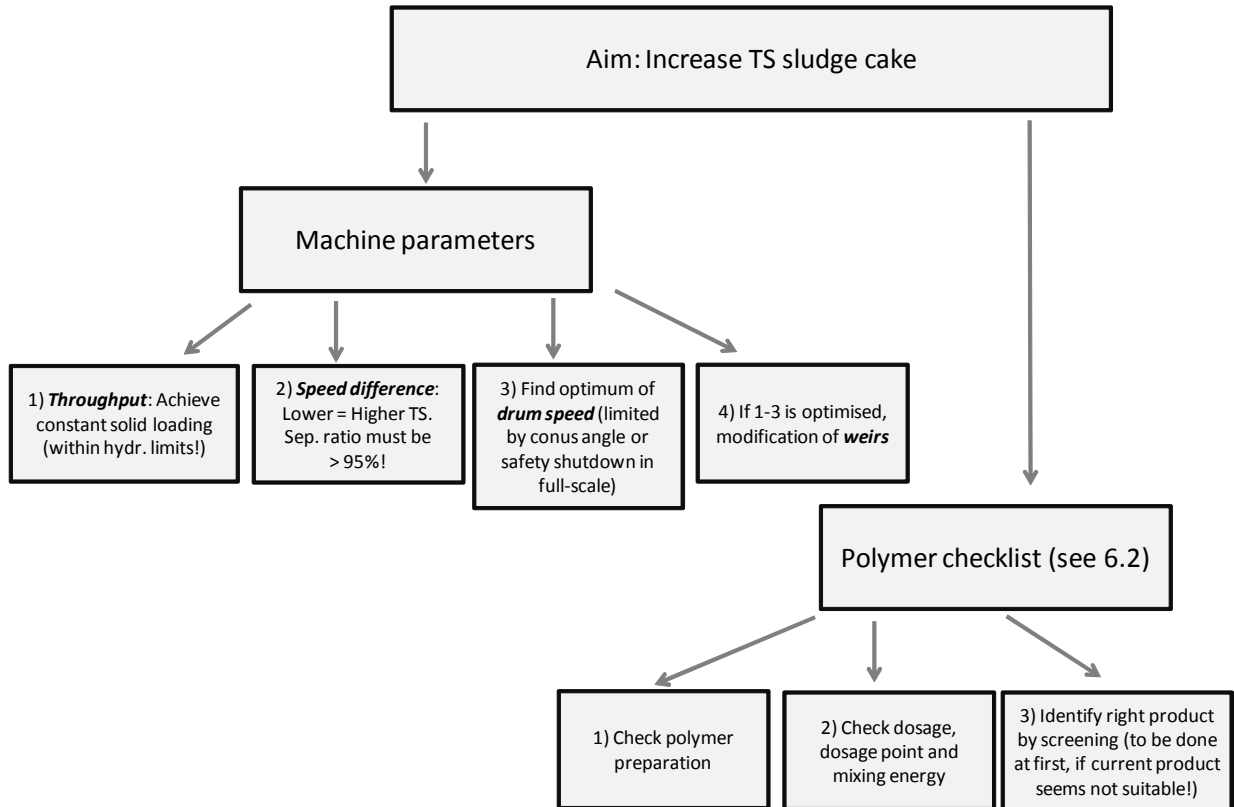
Aim: Increase TS sludge cake

Machine parameters

1) ***Throughput***: Achieve constant solid loading (within hydr. limits!)

2) ***Speed difference***: Lower = Higher TS. Sep. ratio must be > 95%!

3) Find optimum of ***drum speed*** (limited by conus angle or safety shutdown in full-scale)

4) If 1-3 is optimised, modification of ***weirs***

Polymer checklist (see 6.2)

1) Check polymer preparation

2) Check dosage, dosage point and mixing energy

3) Identify right product by screening (to be done at first, if current product seems not suitable!)